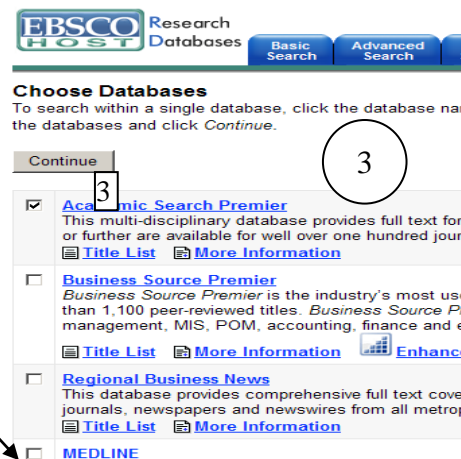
EBSCO HOST Research Databases

Basic Search | Advanced Search

Choose Databases

To search within a single database, click the database na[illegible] the databases and click *Continue*.

Continue

3

3

Aca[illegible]ic Search Premier
This multi-disciplinary database provides full text for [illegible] or further are available for well over one hundred jour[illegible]
Title List More Information

Business Source Premier
*Business Source Premier* is the industry's most use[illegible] than 1,100 peer-reviewed titles. *Business Source P*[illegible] management, MIS, POM, accounting, finance and e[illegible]
Title List More Information Enhanc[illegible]

Regional Business News
This database provides comprehensive full text cove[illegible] journals, newspapers and newswires from all metrop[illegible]
Title List More Information

MEDLINE